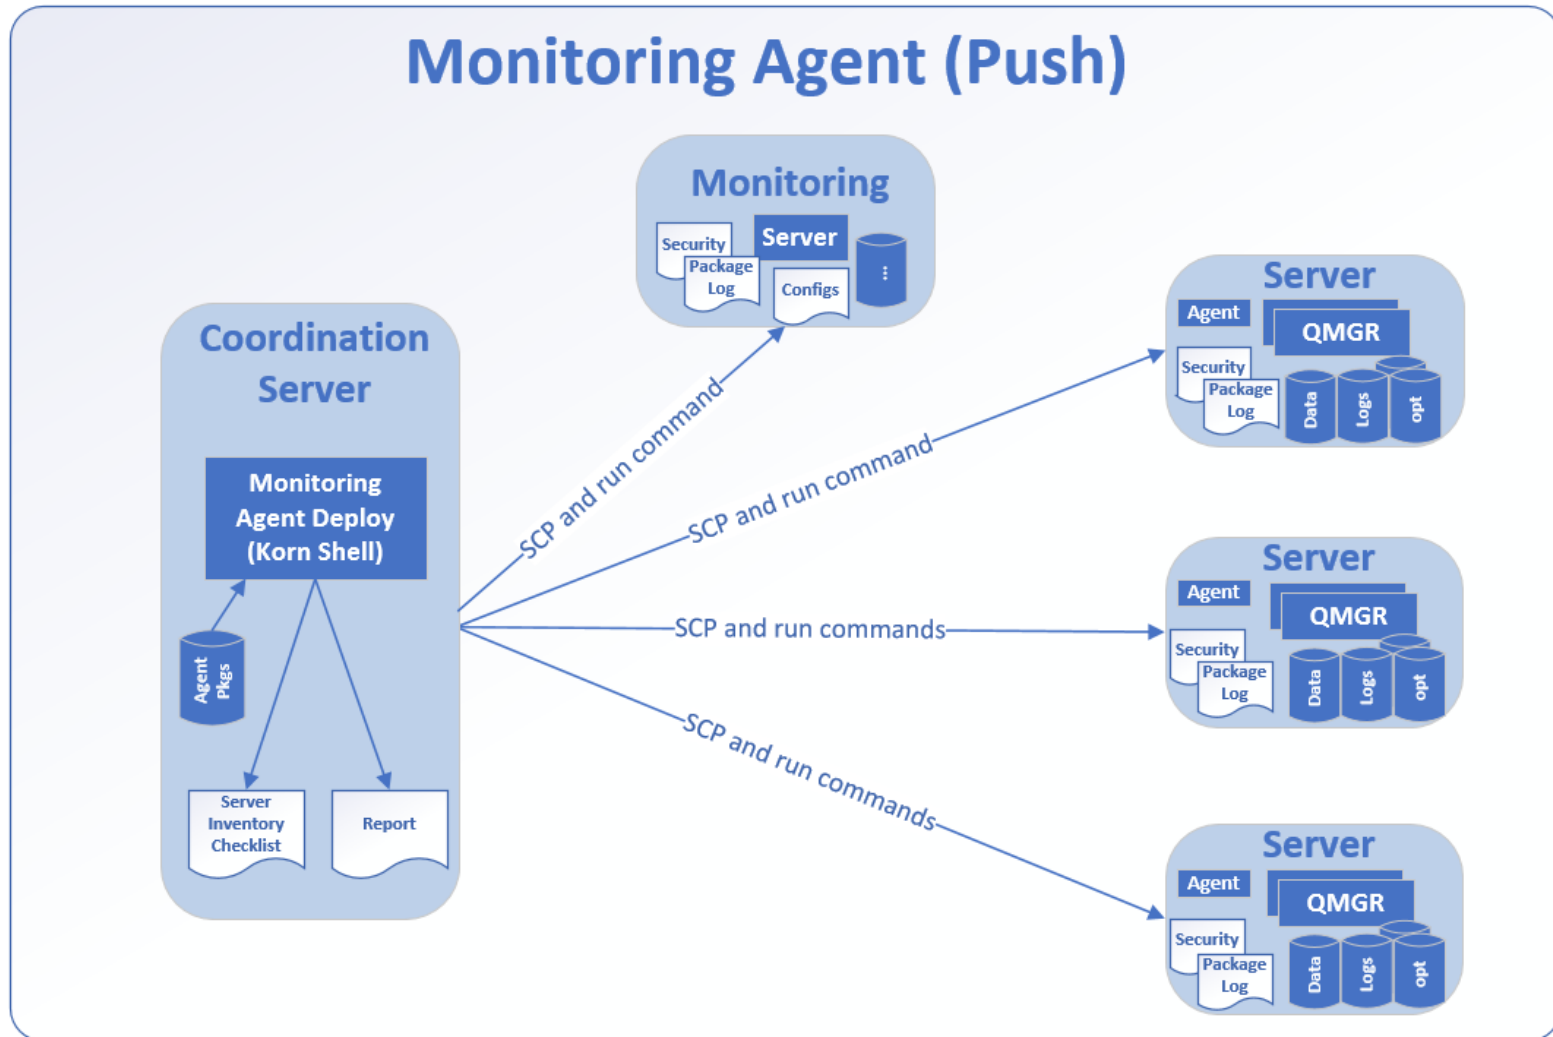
Monitoring Agent (Push)

Coordination Server

Monitoring Agent Deploy (Korn Shell)

Agent Pkgs

Server Inventory Checklist

Report

Monitoring

Security

Package Log

Server

Configs

⋮

SCP and run command

SCP and run command

SCP and run commands

SCP and run commands

Server

Agent

QMGR

Security

Package Log

Data

Logs

opt

Server

Agent

QMGR

Security

Package Log

Data

Logs

opt

Server

Agent

QMGR

Security

Package Log

Data

Logs

opt